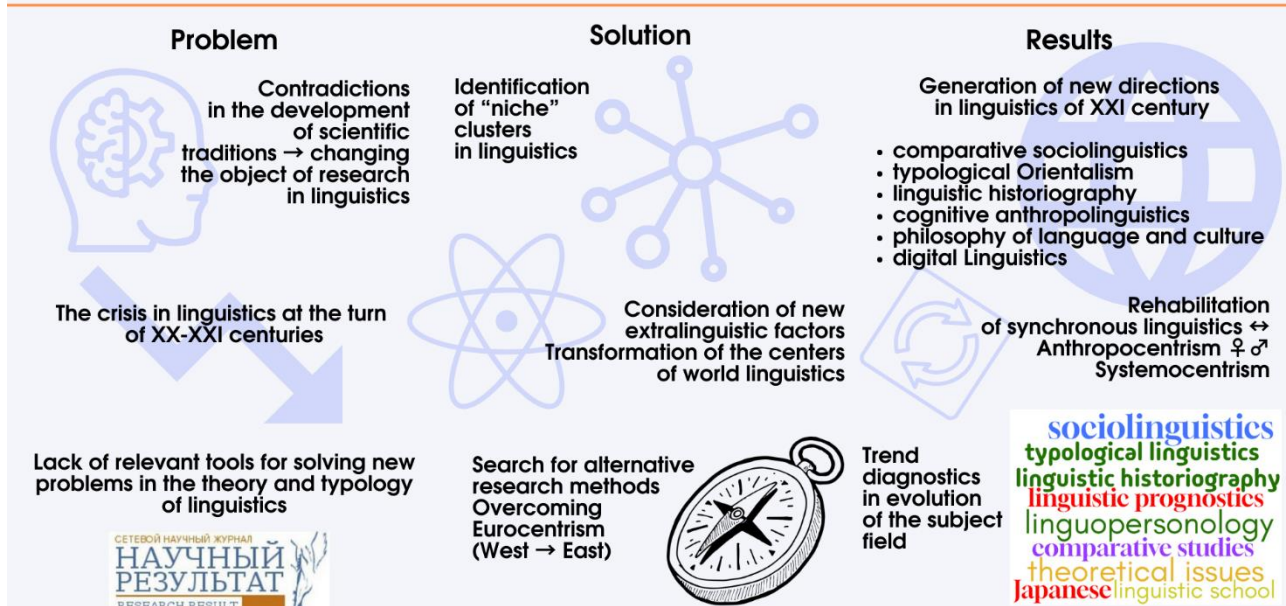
Problem

Contradictions in the development of scientific traditions → changing the object of research in linguistics

The crisis in linguistics at the turn of XX-XXI centuries

Lack of relevant tools for solving new problems in the theory and typology of linguistics

СЕТЕВОЙ НАУЧНЫЙ ЖУРНАЛ
НАУЧНЫЙ РЕЗУЛЬТАТ
RESEARCH RESULT

Solution

Identification of "niche" clusters in linguistics

Consideration of new extralinguistic factors
Transformation of the centers of world linguistics

Search for alternative research methods
Overcoming Eurocentrism (West → East)

Results

Generation of new directions in linguistics of XXI century

• comparative sociolinguistics
• typological Orientalism
• linguistic historiography
• cognitive anthropolinguistics
• philosophy of language and culture
• digital Linguistics

Rehabilitation of synchronous linguistics ↔ Anthropocentrism ♀♂ Systemocentrism

Trend diagnostics in evolution of the subject field

sociolinguistics
typological linguistics
linguistic historiography
linguistic prognostics
linguopersonology
comparative studies
theoretical issues
Japanese linguistic school